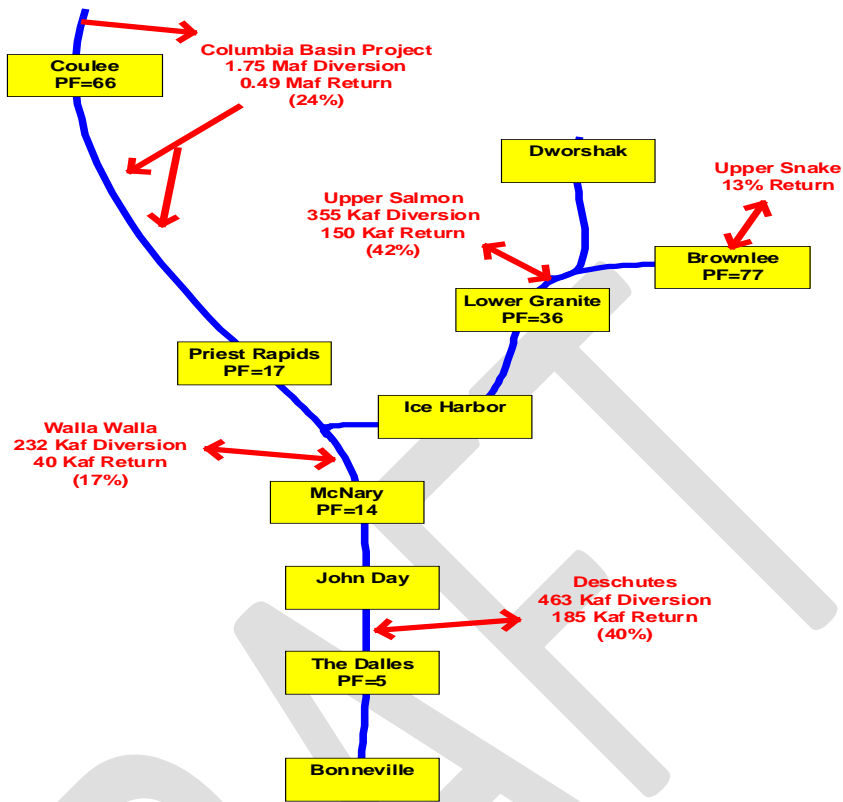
Coulee
PF=66

Columbia Basin Project
1.75 Maf Diversion
0.49 Maf Return
(24%)

Dworshak

Upper Snake
13% Return

Upper Salmon
355 Kaf Diversion
150 Kaf Return
(42%)

Brownlee
PF=77

Lower Granite
PF=36

Priest Rapids
PF=17

Ice Harbor

Walla Walla
232 Kaf Diversion
40 Kaf Return
(17%)

McNary
PF=14

John Day

Deschutes
463 Kaf Diversion
185 Kaf Return
(40%)

The Dalles
PF=5

Bonneville

DRAFT